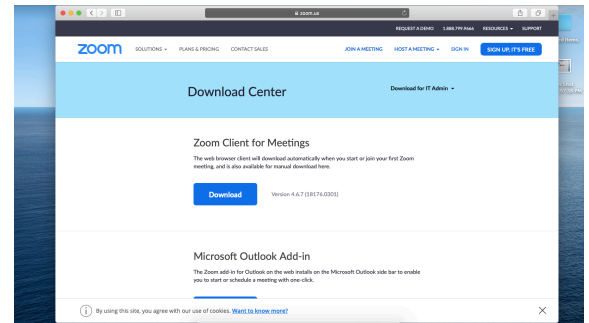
zoom.us

REQUEST A DEMO 1.888.799.9666 RESOURCES SUPPORT

zoom SOLUTIONS PLANS & PRICING CONTACT SALES JOIN A MEETING HOST A MEETING SIGN IN SIGN UP, IT'S FREE

Download Center

Download for IT Admin

Zoom Client for Meetings

The web browser client will download automatically when you start or join your first Zoom meeting, and is also available for manual download here.

Download

Version 4.6.7 (18176.0301)

Microsoft Outlook Add-in

The Zoom add-in for Outlook on the web installs on the Microsoft Outlook side bar to enable you to start or schedule a meeting with one-click.

By using this site, you agree with our use of cookies. Want to know more?